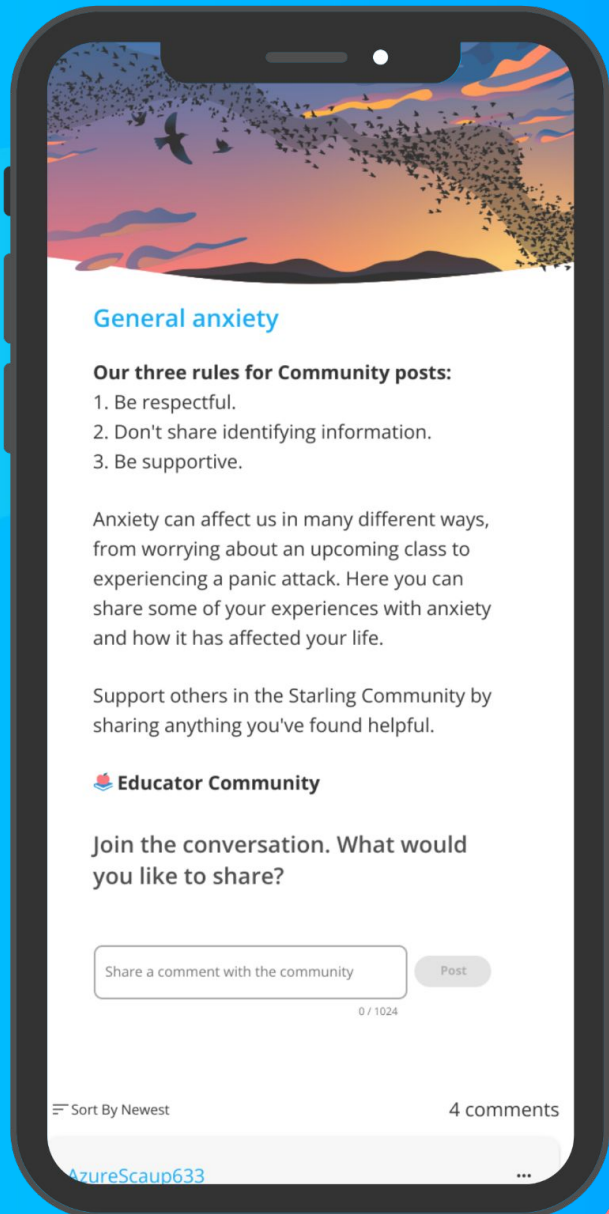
General anxiety

**Our three rules for Community posts:**
1. Be respectful.
2. Don't share identifying information.
3. Be supportive.

Anxiety can affect us in many different ways, from worrying about an upcoming class to experiencing a panic attack. Here you can share some of your experiences with anxiety and how it has affected your life.

Support others in the Starling Community by sharing anything you've found helpful.

**Educator Community**

Join the conversation. What would you like to share?

Share a comment with the community

Post

0 / 1024

Sort By Newest

4 comments

AzureScaup633

...